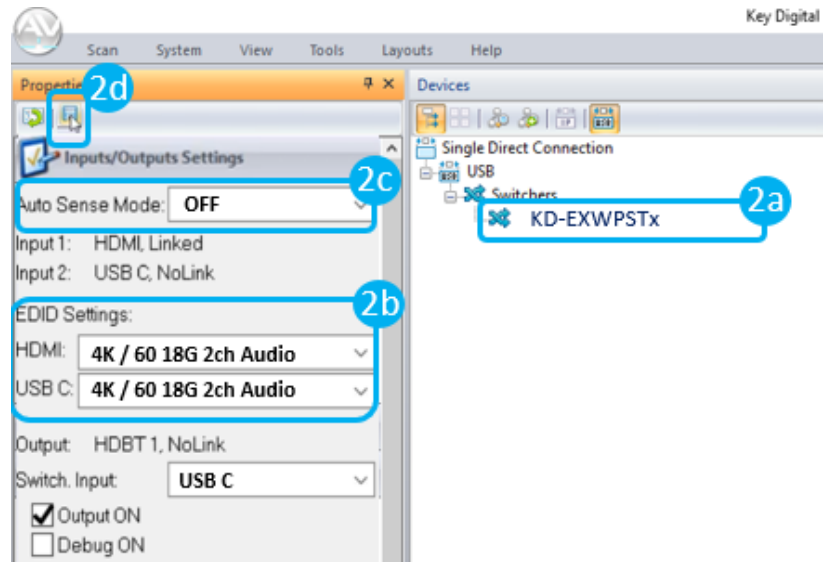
Key Digital

Scan System View Tools Layouts Help

Properties 2d

Inputs/Outputs Settings

2c

Auto Sense Mode: OFF

Input 1: HDMI, Linked

Input 2: USB C, NoLink

2b

EDID Settings:

HDMI: 4K / 60 18G 2ch Audio

USB C: 4K / 60 18G 2ch Audio

Output: HDBT 1, NoLink

Switch. Input: USB C

Output ON

Debug ON

Devices

Single Direct Connection

USB

Switchers

2a

KD-EXWPSTx